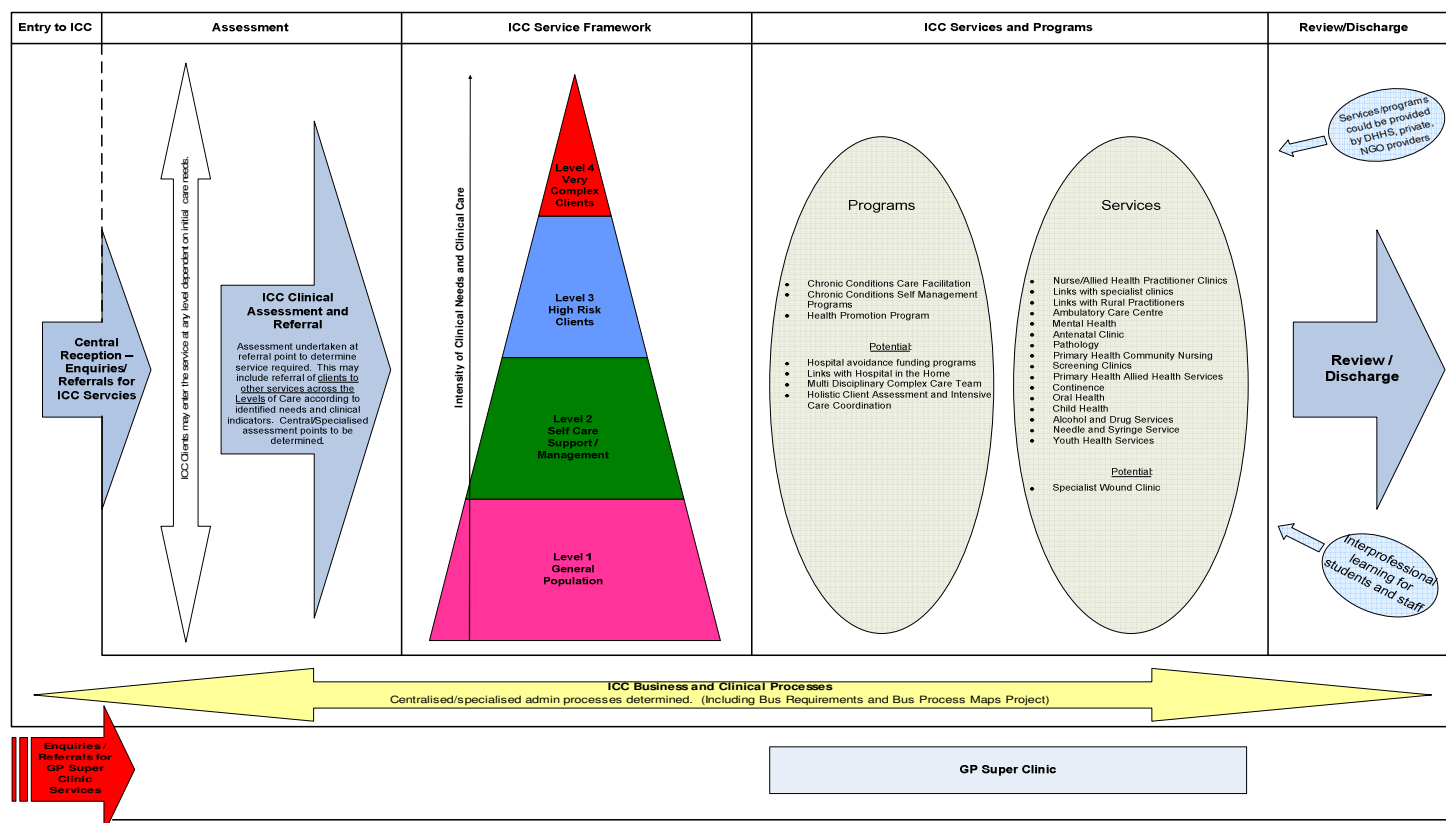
Entry to ICC

Assessment

ICC Service Framework

ICC Services and Programs

Review/Discharge

Central Reception – Enquiries/ Referrals for ICC Servcies

ICC Clients may enter the service at any level dependent on initial care needs.

ICC Clinical Assessment and Referral

Assessment undertaken at referral point to determine service required. This may include referral of clients to other services across the Levels of Care according to identified needs and clinical indicators. Central/Specialised assessment points to be determined.

Intensity of Clinical Needs and Clinical Care

Level 4 Vary Complex Clients

Level 3 High Risk Clients

Level 2 Self Care Support / Management

Level 1 General Population

Programs

- Chronic Conditions Care Facilitation
- Chronic Conditions Self Management Programs
- Health Promotion Program

Potential:

- Hospital avoidance funding programs
- Links with Hospital in the Home
- Multi Disciplinary Complex Care Team
- Holistic Client Assessment and Intensive Care Coordination

Services

- Nurse/Allied Health Practitioner Clinics
- Links with specialist clinics
- Links with Rural Practitioners
- Ambulatory Care Centre
- Mental Health
- Antenatal Clinic
- Pathology
- Primary Health Community Nursing
- Screening Clinics
- Primary Health Allied Health Services
- Continence
- Oral Health
- Child Health
- Alcohol and Drug Services
- Needle and Syringe Service
- Youth Health Services

Potential:

- Specialist Wound Clinic

Services/programs could be provided by DHHS, private, NGO providers.

Review / Discharge

Interprofessional learning for students and staff

ICC Business and Clinical Processes
Centralised/specialised admin processes determined. (Including Bus Requirements and Bus Process Maps Project)

Enquiries / Referrals for GP Super Clinic Services

GP Super Clinic